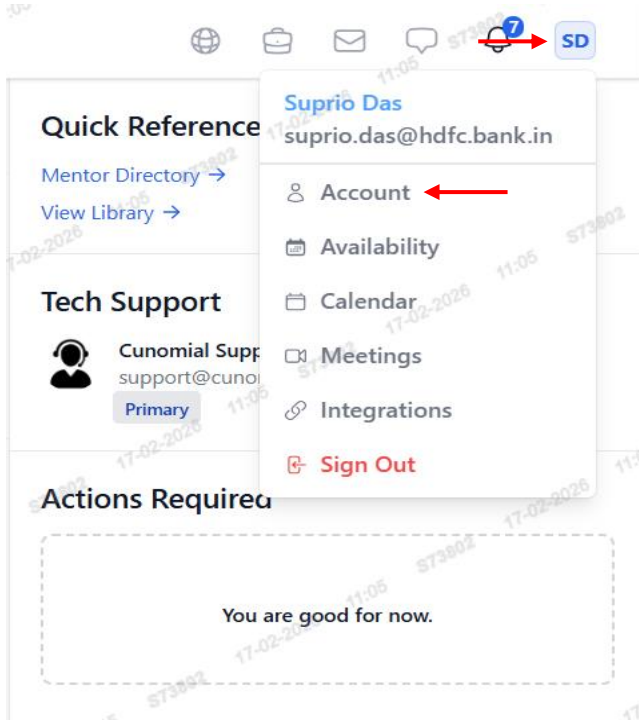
7
SD

Quick Reference
Mentor Directory →
View Library →

Tech Support
Cunomial Supp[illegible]
support@cuno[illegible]
Primary

Actions Required

You are good for now.

Suprio Das
suprio.das@hdfc.bank.in
Account
Availability
Calendar
Meetings
Integrations
Sign Out

S73802 11:05 17-02-2026